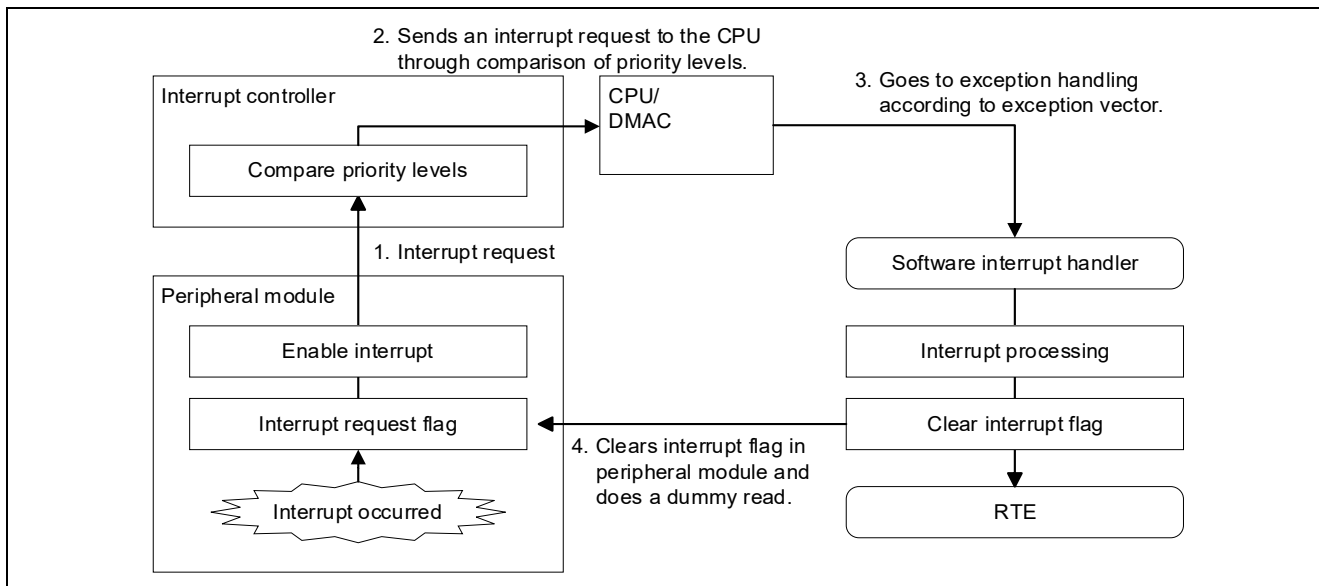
2. Sends an interrupt request to the CPU through comparison of priority levels.

Interrupt controller

Compare priority levels

CPU/ DMAC

3. Goes to exception handling according to exception vector.

1. Interrupt request

Peripheral module

Enable interrupt

Interrupt request flag

Interrupt occurred

Software interrupt handler

Interrupt processing

Clear interrupt flag

4. Clears interrupt flag in peripheral module and does a dummy read.

RTE